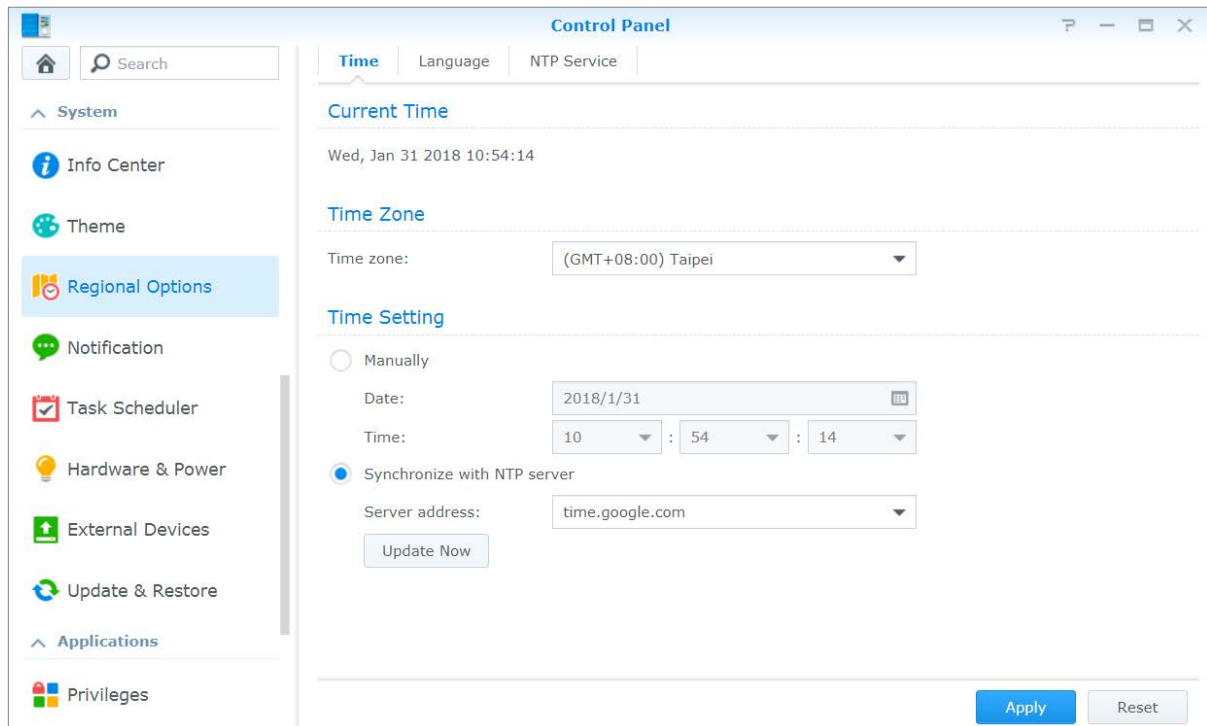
Control Panel

Search

System

Info Center

Theme

Regional Options

Notification

Task Scheduler

Hardware & Power

External Devices

Update & Restore

Applications

Privileges

Time | Language | NTP Service

Current Time

Wed, Jan 31 2018 10:54:14

Time Zone

Time zone: (GMT+08:00) Taipei

Time Setting

Manually

Date: 2018/1/31

Time: 10 : 54 : 14

Synchronize with NTP server

Server address: time.google.com

Update Now

Apply

Reset